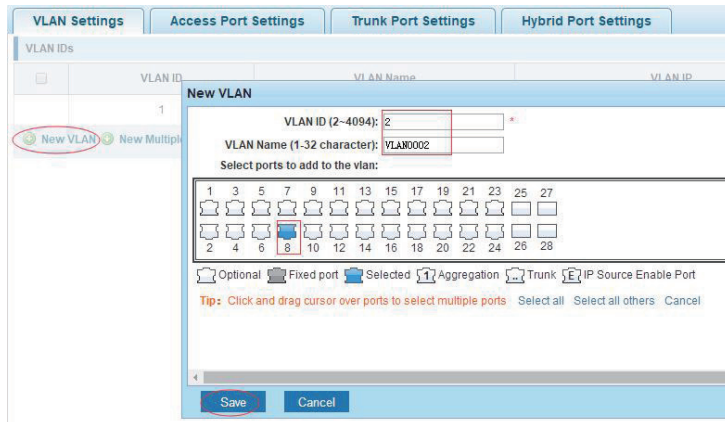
VLAN Settings | Access Port Settings | Trunk Port Settings | Hybrid Port Settings

VLAN IDs

| | VLAN ID | VLAN Name | VLAN IP |
|---|---|---|---|
| | 1 | | |

New VLAN   New Multipl

New VLAN

VLAN ID (2~4094): 2 *

VLAN Name (1-32 character): VLAN0002

Select ports to add to the vlan:

1 3 5 7 9 11 13 15 17 19 21 23 25 27

2 4 6 8 10 12 14 16 18 20 22 24 26 28

Optional   Fixed port   Selected   1 Aggregation   Trunk   E IP Source Enable Port

Tip: Click and drag cursor over ports to select multiple ports   Select all   Select all others   Cancel

Save   Cancel